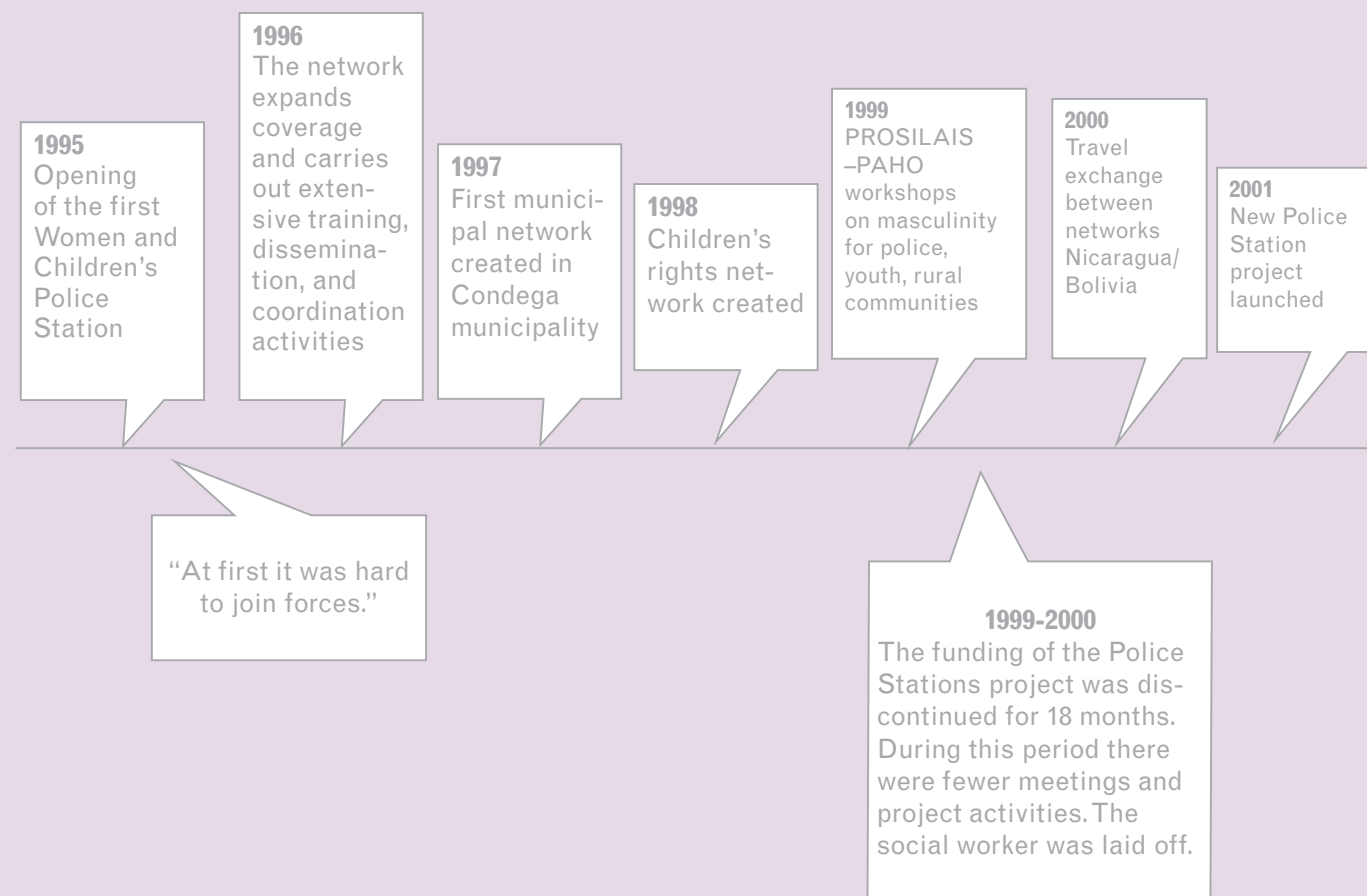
1995
Opening of the first Women and Children's Police Station

1996
The network expands coverage and carries out extensive training, dissemination, and coordination activities

1997
First municipal network created in Condega municipality

1998
Children's rights network created

1999
PROSILAIS –PAHO workshops on masculinity for police, youth, rural communities

2000
Travel exchange between networks Nicaragua/ Bolivia

2001
New Police Station project launched

"At first it was hard to join forces."

1999-2000
The funding of the Police Stations project was discontinued for 18 months. During this period there were fewer meetings and project activities. The social worker was laid off.